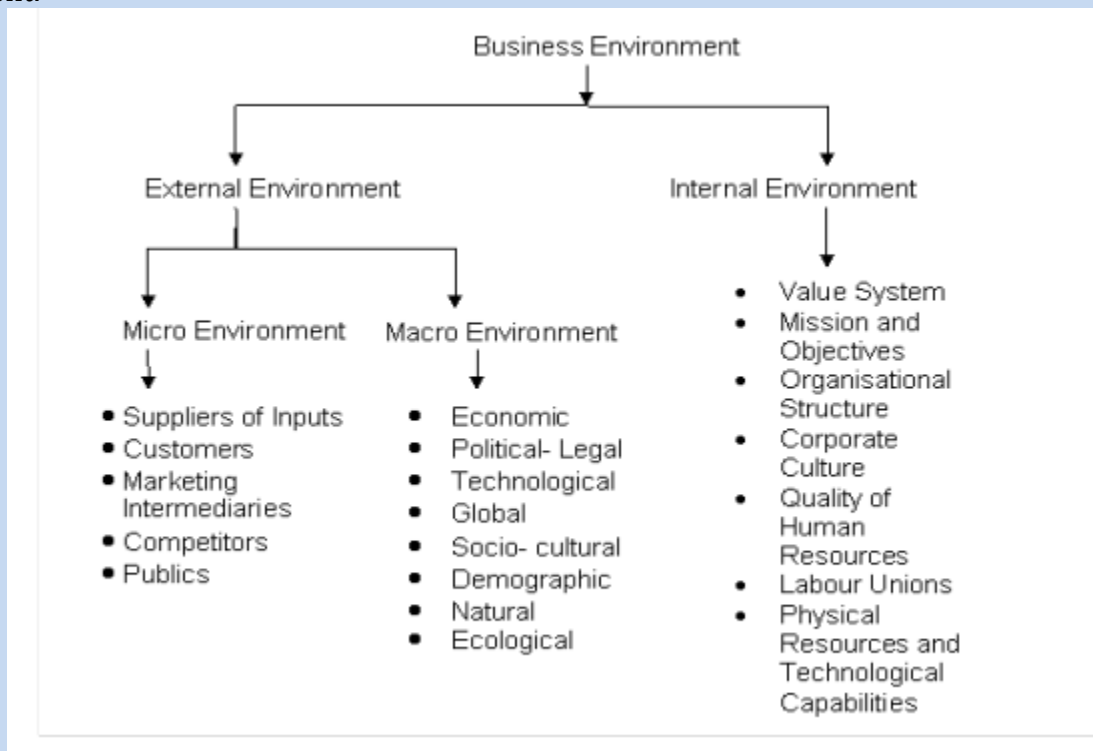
Business Environment

External Environment

Internal Environment

Micro Environment

- Suppliers of Inputs
- Customers
- Marketing Intermediaries
- Competitors
- Publics

Macro Environment

- Economic
- Political- Legal
- Technological
- Global
- Socio- cultural
- Demographic
- Natural
- Ecological

- Value System
- Mission and Objectives
- Organisational Structure
- Corporate Culture
- Quality of Human Resources
- Labour Unions
- Physical Resources and Technological Capabilities